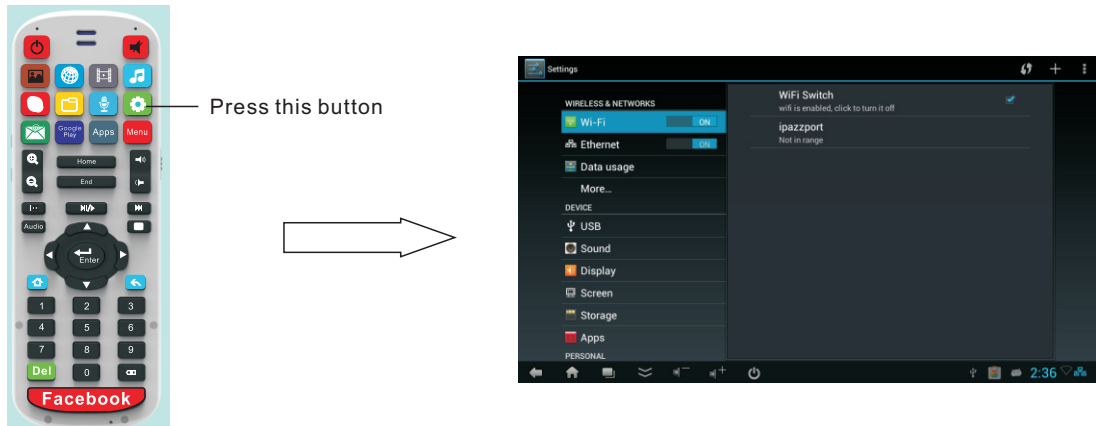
Google Play
Apps
Menu
Home
End
Audio
Enter
1 2 3
4 5 6
7 8 9
Del
0
Facebook

Press this button

Settings

WIRELESS & NETWORKS
Wi-Fi ON
Ethernet ON
Data usage
More...
DEVICE
USB
Sound
Display
Screen
Storage
Apps
PERSONAL

WiFi Switch
wifi is enabled, click to turn it off
ipazzport
Not in range

2:36